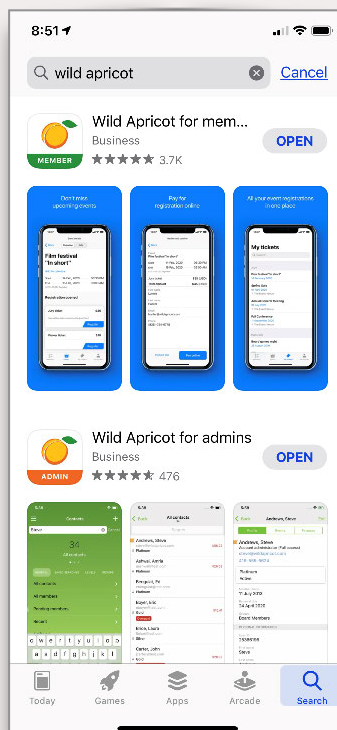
8:51

wild apricot

Cancel

MEMBER

Wild Apricot for mem...

Business

3.7K

OPEN

Don't miss upcoming events

Film festival "In short"

Pay for registration online

All your event registrations in one place

My tickets

ADMIN

Wild Apricot for admins

Business

476

OPEN

Contacts

All contacts

Andrews, Steve

Today

Games

Apps

Arcade

Search